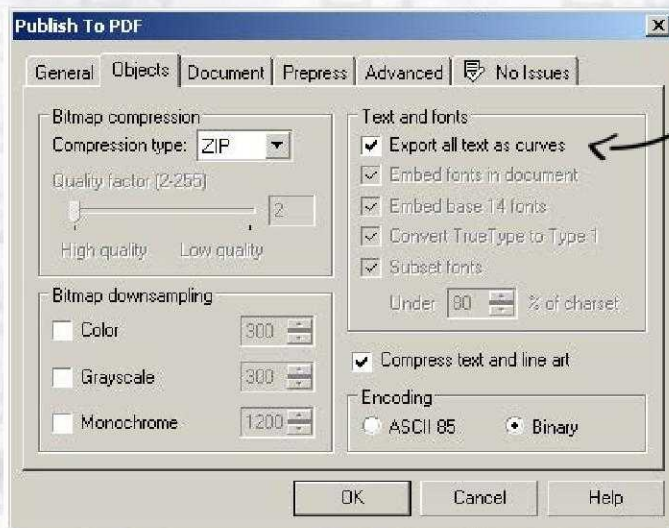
Publish To PDF

General | Objects | Document | Prepress | Advanced | No Issues

Bitmap compression
Compression type: ZIP
Quality factor (2-255)
2
High quality Low quality

Bitmap downsampling
Color 300
Grayscale 300
Monochrome 1200

Text and fonts
Export all text as curves
Embed fonts in document
Embed base 14 fonts
Convert TrueType to Type 1
Subset fonts
Under 80 % of charset

Compress text and line art

Encoding
ASCII 85
Binary

OK Cancel Help